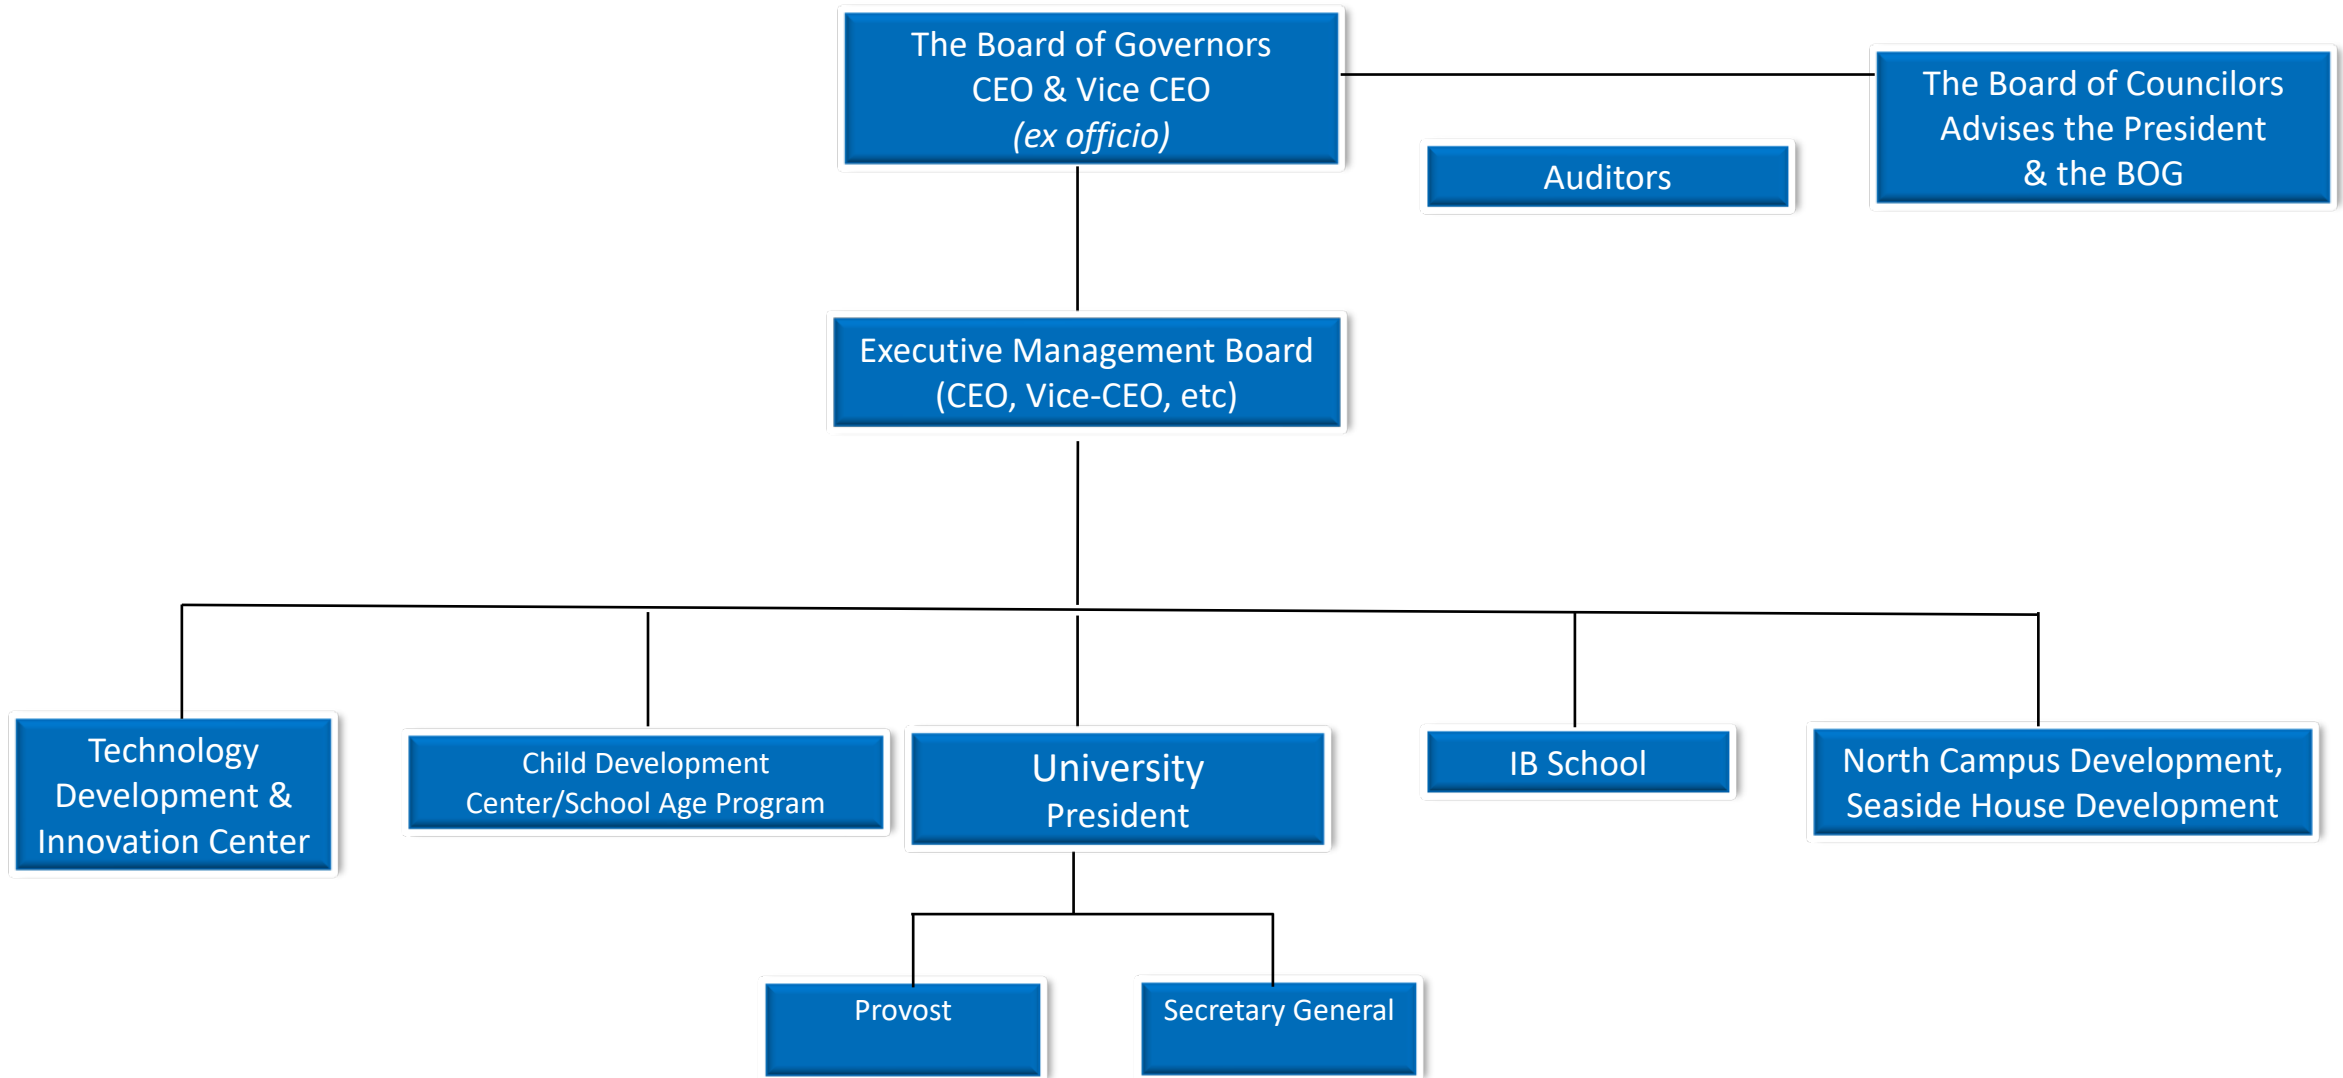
The Board of Governors
CEO & Vice CEO
*(ex officio)*

Auditors

The Board of Councilors
Advises the President
& the BOG

Executive Management Board
(CEO, Vice-CEO, etc)

Technology Development & Innovation Center

Child Development Center/School Age Program

University President

IB School

North Campus Development, Seaside House Development

Provost

Secretary General